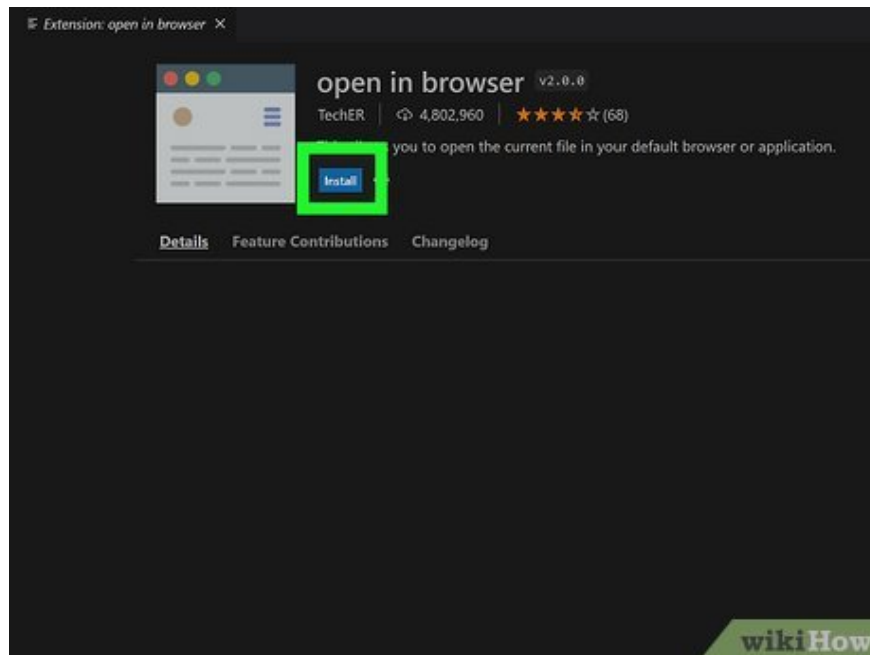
Extension: open in browser ×

open in browser v2.0.0

TechER | 4,802,960 | (68)

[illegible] you to open the current file in your default browser or application.

Install

Details Feature Contributions Changelog

wikiHow